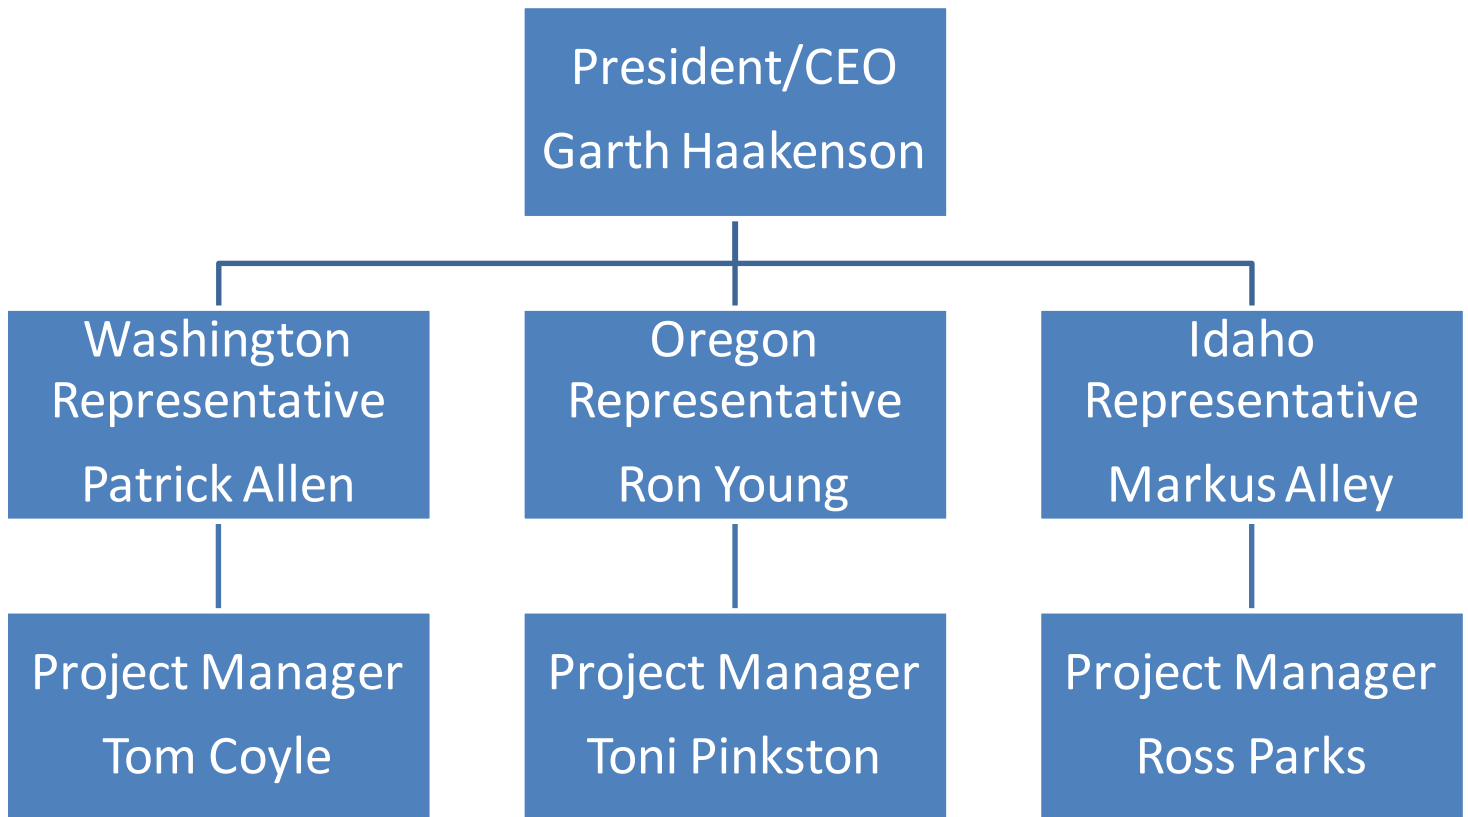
President/CEO
Garth Haakenson

Washington Representative
Patrick Allen

Oregon Representative
Ron Young

Idaho Representative
Markus Alley

Project Manager
Tom Coyle

Project Manager
Toni Pinkston

Project Manager
Ross Parks